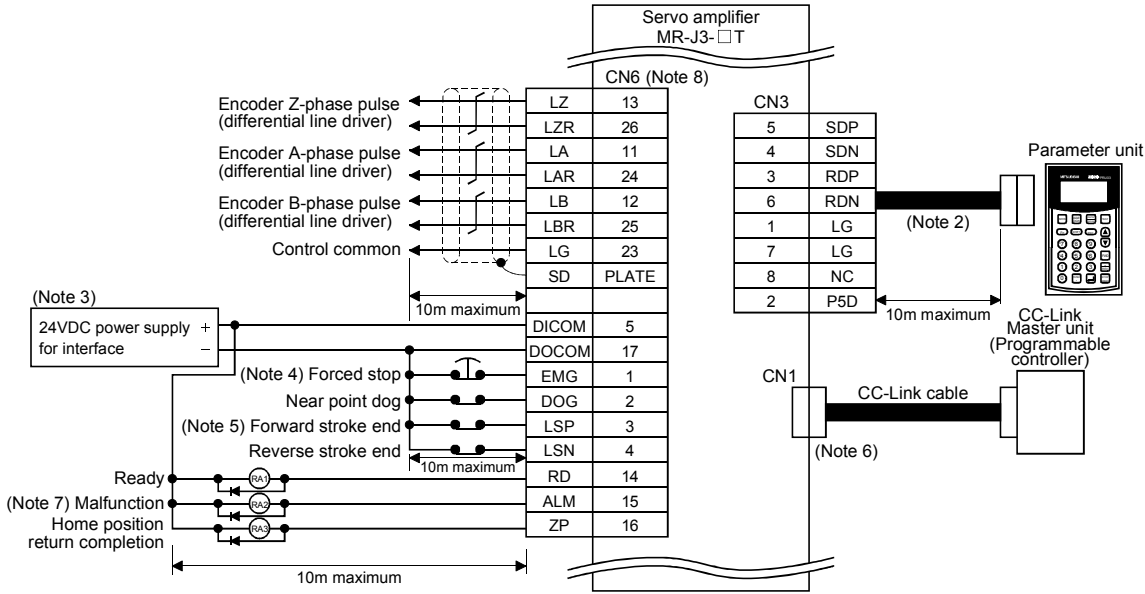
Servo amplifier
MR-J3-□T

CN6 (Note 8)

| | |
|---|---|
| LZ | 13 |
| LZR | 26 |
| LA | 11 |
| LAR | 24 |
| LB | 12 |
| LBR | 25 |
| LG | 23 |
| SD | PLATE |
| | |
| DICOM | 5 |
| DOCOM | 17 |
| EMG | 1 |
| DOG | 2 |
| LSP | 3 |
| LSN | 4 |
| RD | 14 |
| ALM | 15 |
| ZP | 16 |

Encoder Z-phase pulse (differential line driver)
Encoder A-phase pulse (differential line driver)
Encoder B-phase pulse (differential line driver)
Control common
10m maximum

(Note 3)
24VDC power supply for interface + −

(Note 4) Forced stop
Near point dog
(Note 5) Forward stroke end
Reverse stroke end
10m maximum

Ready
(Note 7) Malfunction
Home position return completion
RA1
RA2
RA3
10m maximum

CN3

| | |
|---|---|
| 5 | SDP |
| 4 | SDN |
| 3 | RDP |
| 6 | RDN |
| 1 | LG |
| 7 | LG |
| 8 | NC |
| 2 | P5D |

Parameter unit
(Note 2)
10m maximum

CN1
CC-Link Master unit (Programmable controller)
CC-Link cable
(Note 6)